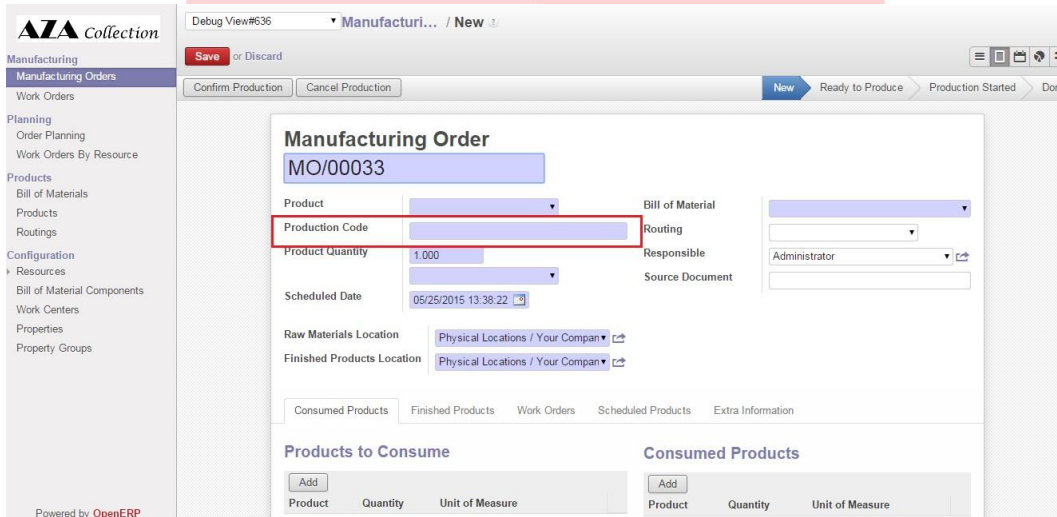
AZA Collection

Manufacturing
Manufacturing Orders
Work Orders
Planning
Order Planning
Work Orders By Resource
Products
Bill of Materials
Products
Routings
Configuration
Resources
Bill of Material Components
Work Centers
Properties
Property Groups

Powered by OpenERP

Debug View#636

Manufacturi… / New

Save or Discard

Confirm Production Cancel Production

New Ready to Produce Production Started Do

Manufacturing Order
MO/00033

Product
Production Code
Product Quantity 1.000
Scheduled Date 05/25/2015 13:38:22

Bill of Material
Routing
Responsible Administrator
Source Document

Raw Materials Location Physical Locations / Your Compan
Finished Products Location Physical Locations / Your Compan

Consumed Products Finished Products Work Orders Scheduled Products Extra Information

Products to Consume
Add
| Product | Quantity | Unit of Measure |
|---|---|---|

Consumed Products
Add
| Product | Quantity | Unit of Measure |
|---|---|---|